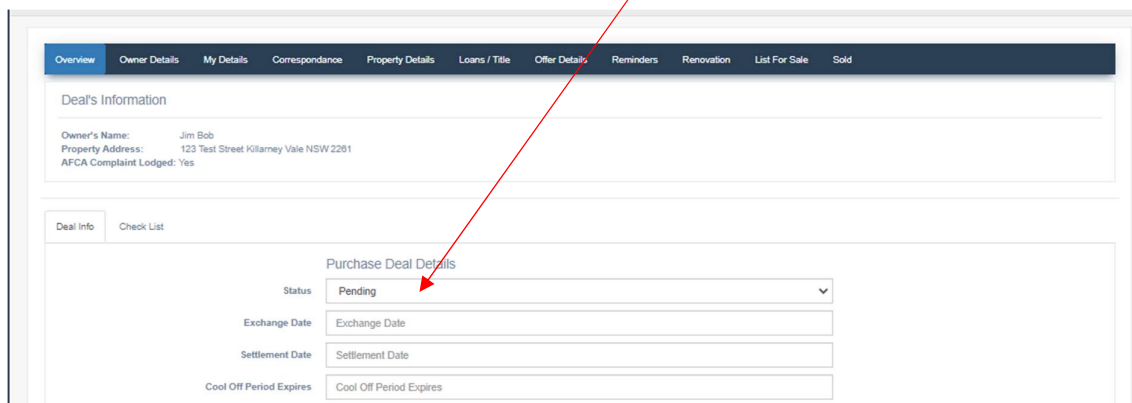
Overview Owner Details My Details Correspondance Property Details Loans / Title Offer Details Reminders Renovation List For Sale Sold

Deal's Information

Owner's Name: Jim Bob
Property Address: 123 Test Street Killarney Vale NSW 2261
AFCA Complaint Lodged: Yes

Deal Info Check List

Purchase Deal Details

Status Pending

Exchange Date Exchange Date

Settlement Date Settlement Date

Cool Off Period Expires Cool Off Period Expires